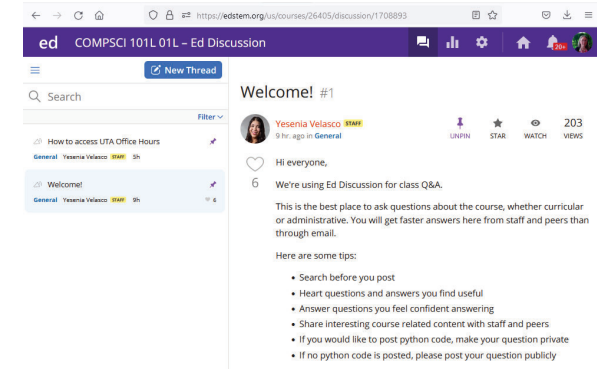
https://edstem.org/us/courses/26405/discussion/1708893

ed COMPSCI 101L 01L – Ed Discussion

20+

New Thread

Search

Filter

How to access UTA Office Hours
General Yesenia Velasco STAFF 5h

Welcome!
General Yesenia Velasco STAFF 9h 6

Welcome! #1

Yesenia Velasco STAFF
9 hr. ago in General

UNPIN STAR WATCH 203 VIEWS

6

Hi everyone,

We're using Ed Discussion for class Q&A.

This is the best place to ask questions about the course, whether curricular or administrative. You will get faster answers here from staff and peers than through email.

Here are some tips:

• Search before you post
• Heart questions and answers you find useful
• Answer questions you feel confident answering
• Share interesting course related content with staff and peers
• If you would like to post python code, make your question private
• If no python code is posted, please post your question publicly